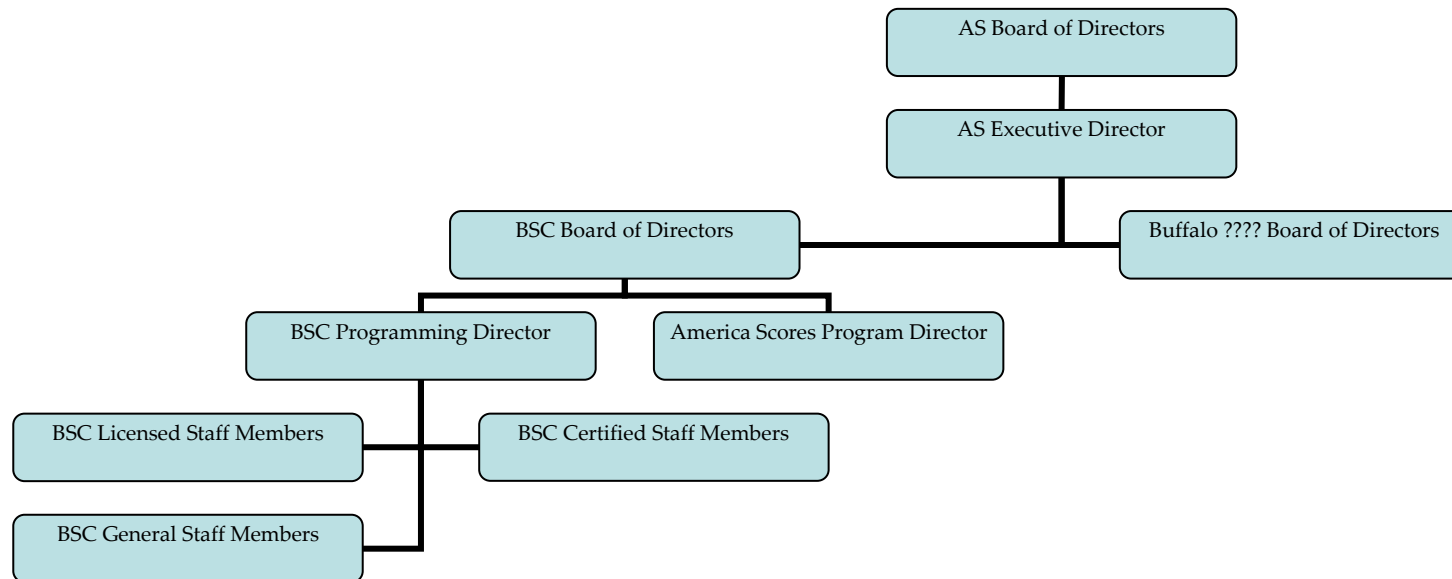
AS Board of Directors

AS Executive Director

BSC Board of Directors

Buffalo ???? Board of Directors

BSC Programming Director

America Scores Program Director

BSC Licensed Staff Members

BSC Certified Staff Members

BSC General Staff Members